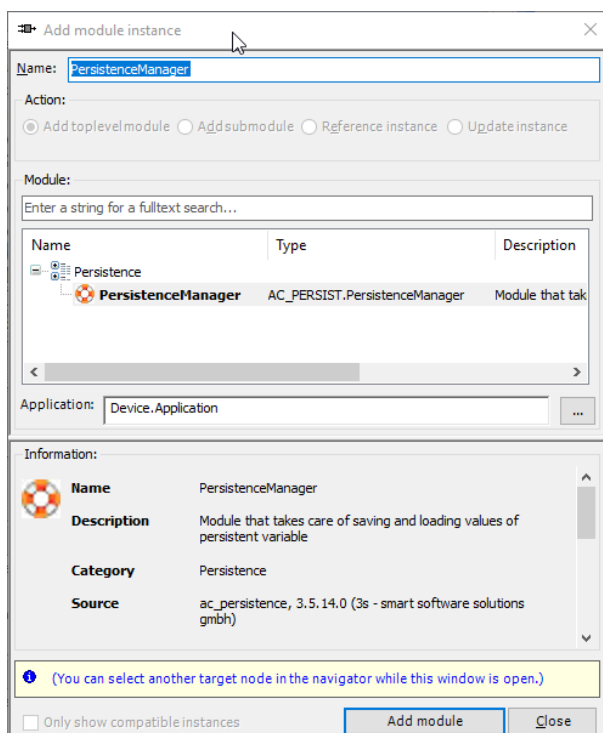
Add module instance

Name: PersistenceManager

Action:

Add toplevel module  Add submodule  Reference instance  Update instance

Module:

Enter a string for a fulltext search...

| Name | Type | Description |
|---|---|---|
| Persistence | | |
| PersistenceManager | AC_PERSIST.PersistenceManager | Module that tak |

Application: Device.Application ...

Information:

| | |
|---|---|
| Name | PersistenceManager |
| Description | Module that takes care of saving and loading values of persistent variable |
| Category | Persistence |
| Source | ac_persistence, 3.5.14.0 (3s - smart software solutions gmbh) |

(You can select another target node in the navigator while this window is open.)

Only show compatible instances

Add module

Close